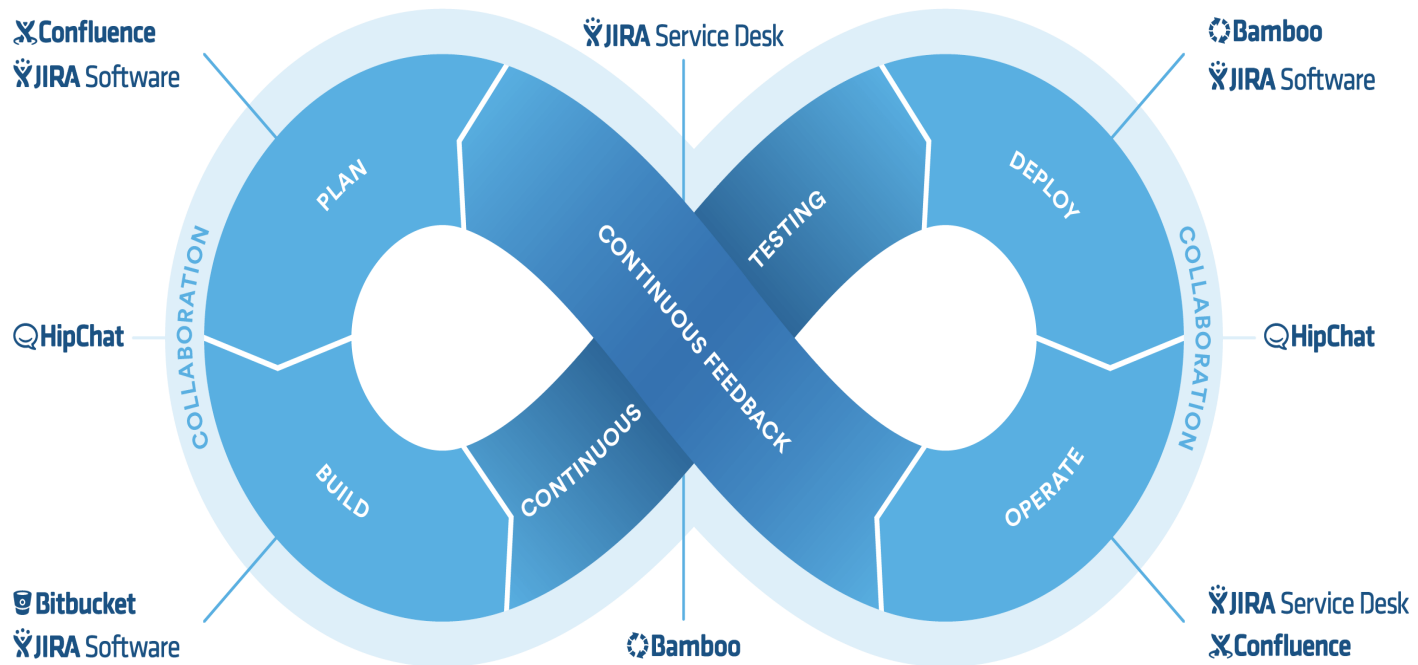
Confluence
JIRA Software

JIRA Service Desk

Bamboo
JIRA Software

PLAN

CONTINUOUS FEEDBACK

TESTING

DEPLOY

COLLABORATION

COLLABORATION

HipChat

HipChat

BUILD

CONTINUOUS

OPERATE

Bitbucket
JIRA Software

Bamboo

JIRA Service Desk
Confluence